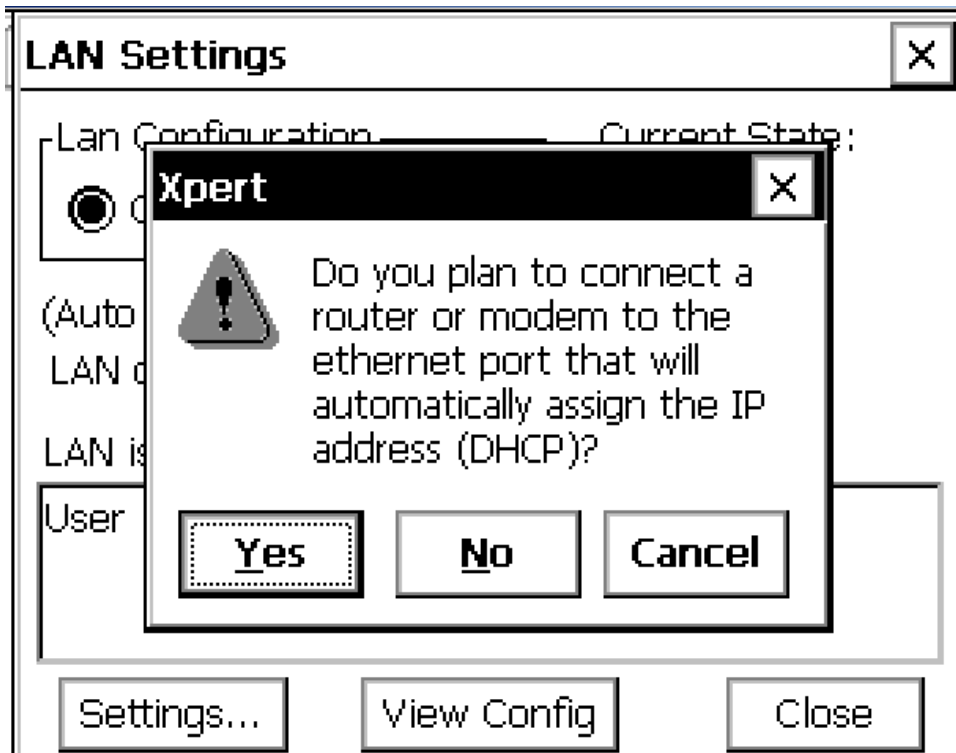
LAN Settings

Lan Configuration

Current State:

(Auto

LAN c

LAN is

User

Xpert

Do you plan to connect a router or modem to the ethernet port that will automatically assign the IP address (DHCP)?

Yes

No

Cancel

Settings...

View Config

Close